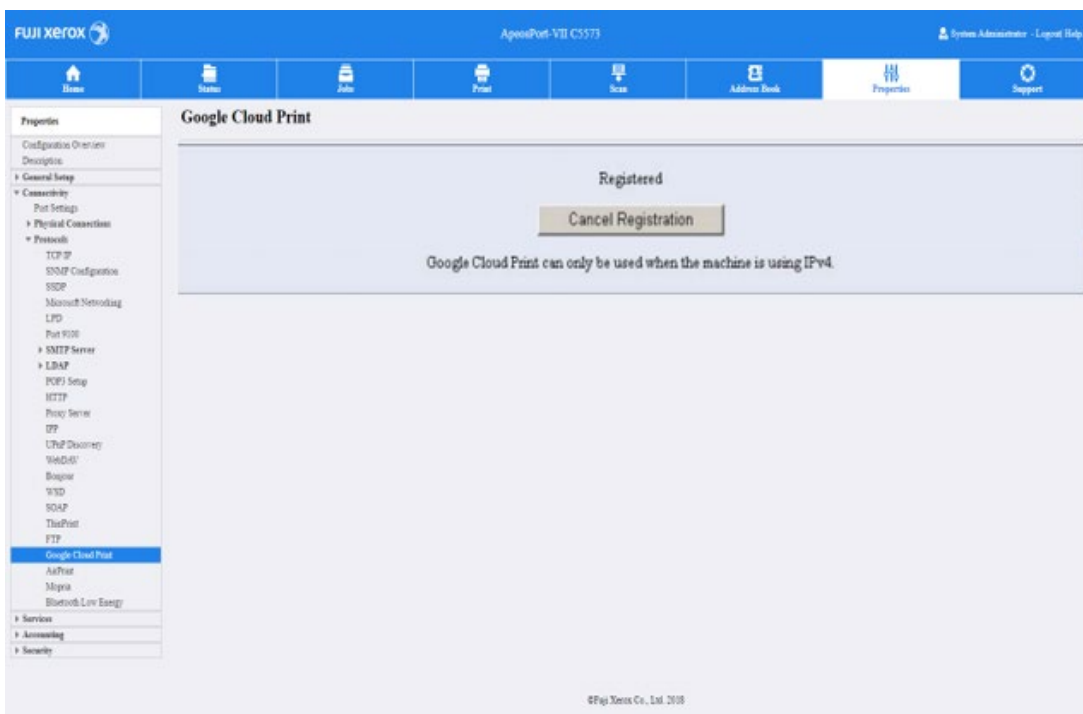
FUJI XEROX

ApeosPort-VII C5573

System Administrator · Logout Help

Home
Status
Jobs
Print
Scan
Address Book
Properties
Support

Properties
Configuration Overview
Description
General Setup
Connectivity
Port Settings
Physical Connections
Protocols
TCP/IP
SNMP Configuration
SSDP
Microsoft Networking
LPD
Port 9100
SMTP Server
LDAP
POP3 Setup
HTTP
Proxy Server
IPP
UPnP Discovery
WebDAV
Bonjour
WSD
SOAP
ThinPrint
FTP
Google Cloud Print
AirPrint
Mopria
Bluetooth Low Energy
Services
Accounting
Security

Google Cloud Print

Registered

Cancel Registration

Google Cloud Print can only be used when the machine is using IPv4.

©Fuji Xerox Co., Ltd. 2018